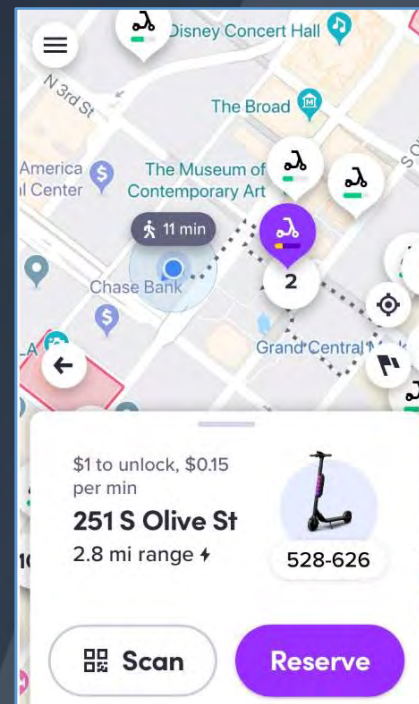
Disney Concert Hall

N 3rd St

The Broad

America
l Center

The Museum of
Contemporary Art

11 min

2

Chase Bank

Grand Central M

$1 to unlock, $0.15 per min

251 S Olive St

2.8 mi range

528-626

Scan

Reserve